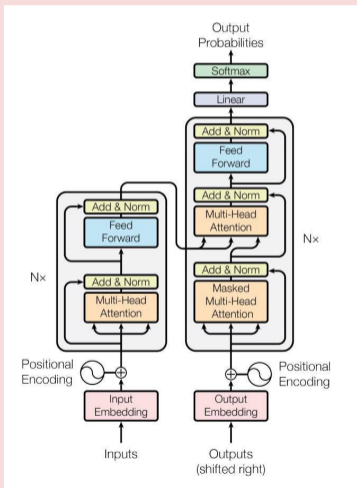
Output Probabilities

Softmax

Linear

Add & Norm

Feed Forward

Add & Norm

Multi-Head Attention

Add & Norm

Masked Multi-Head Attention

N×

Add & Norm

Feed Forward

Add & Norm

Multi-Head Attention

N×

Positional Encoding

Positional Encoding

Input Embedding

Output Embedding

Inputs

Outputs (shifted right)